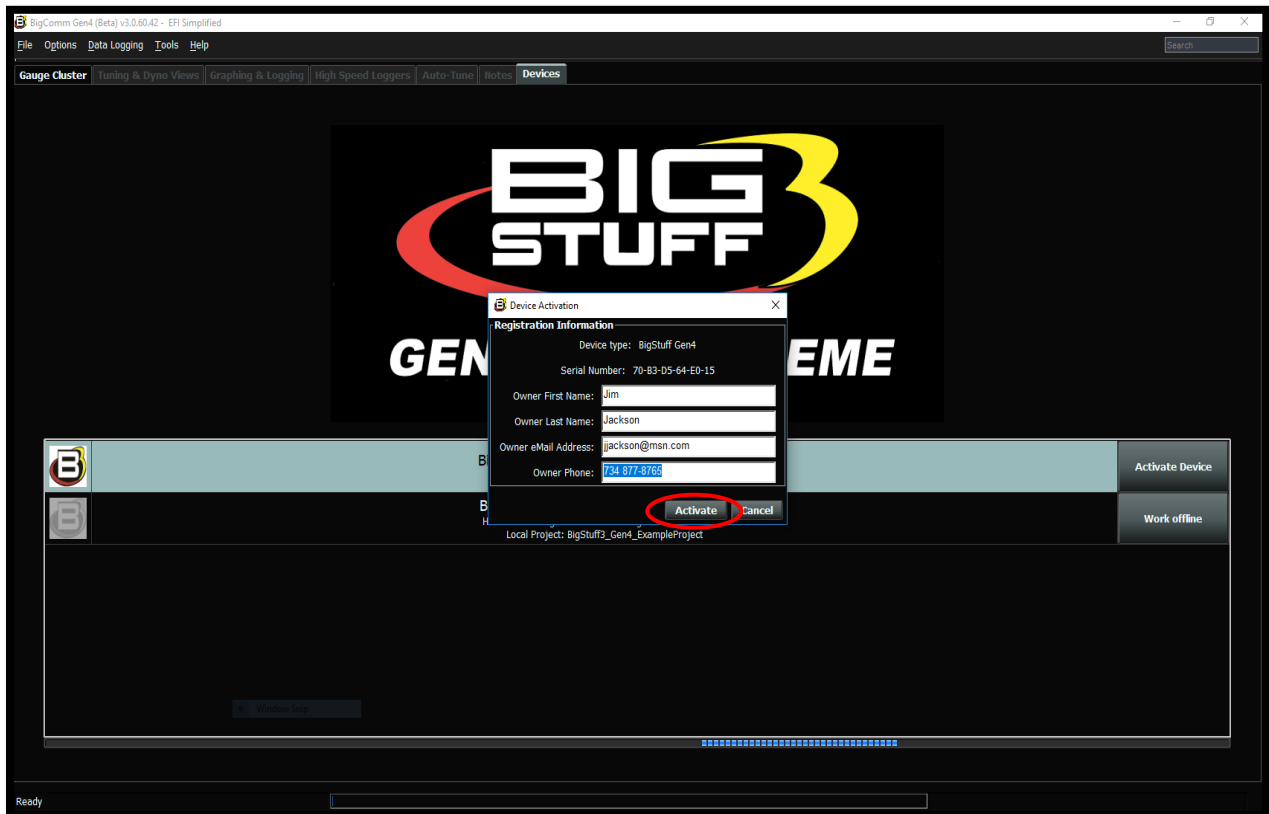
BigComm Gen4 (Beta) v3.0.60.42 - EFI Simplified

File Options Data Logging Tools Help

Search

Gauge Cluster Tuning & Dyno Views Graphing & Logging High Speed Loggers Auto-Tune Notes Devices

BIG STUFF 3

GEN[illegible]EME

Device Activation

Registration Information

Device type: BigStuff Gen4

Serial Number: 70-B3-D5-64-E0-15

Owner First Name: Jim

Owner Last Name: Jackson

Owner eMail Address: jjackson@msn.com

Owner Phone: 734 877-8765

Activate Cancel

B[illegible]

Activate Device

B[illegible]
H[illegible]

Local Project: BigStuff3_Gen4_ExampleProject

Work offline

Window Snip

Ready